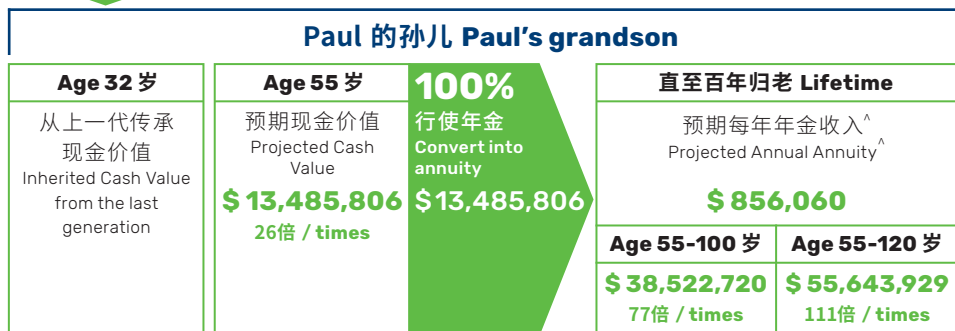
Paul 的孙儿 Paul's grandson

Age 32 岁

从上一代传承现金价值
Inherited Cash Value from the last generation

Age 55 岁

预期现金价值
Projected Cash Value

$ 13,485,806
26倍 / times

100%
行使年金
Convert into annuity
$13,485,806

直至百年归老 Lifetime

预期每年年金收入^
Projected Annual Annuity^

$ 856,060

| Age 55-100 岁 | Age 55-120 岁 |
|---|---|
| $ 38,522,720<br>77倍 / times | $ 55,643,929<br>111倍 / times |